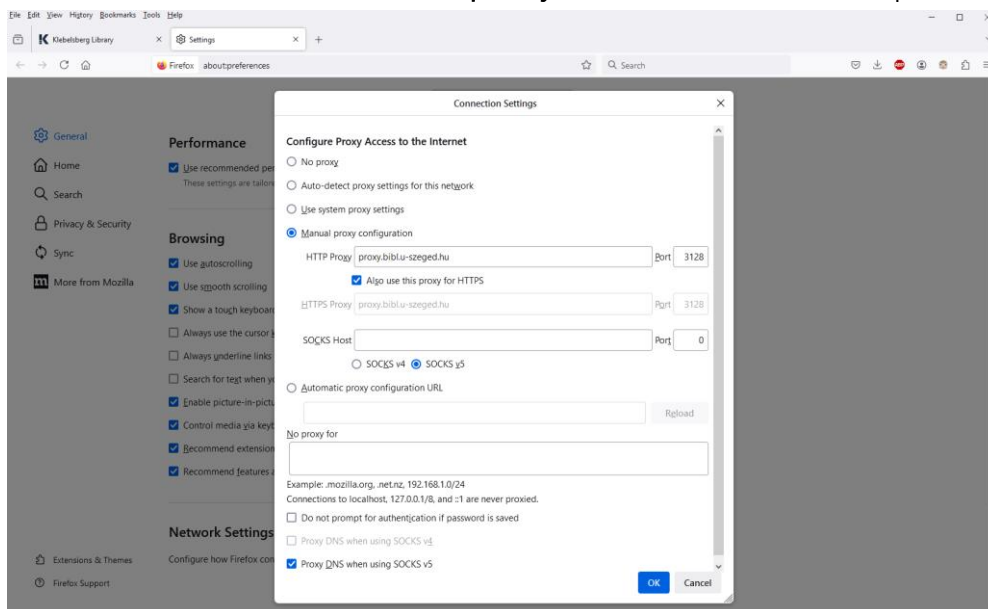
File Edit View History Bookmarks Tools Help

Klebelsberg Library × Settings × +

Firefox about:preferences

Search

General
Home
Search
Privacy & Security
Sync
More from Mozilla

Performance
Use recommended per
These settings are tailor

Browsing
Use autoscrolling
Use smooth scrolling
Show a touch keyboard
Always use the cursor
Always underline links
Search for text when y
Enable picture-in-pictu
Control media via keyb
Recommend extension
Recommend features

Network Settings
Configure how Firefox con

Extensions & Themes
Firefox Support

Connection Settings ×

Configure Proxy Access to the Internet
No proxy
Auto-detect proxy settings for this network
Use system proxy settings
Manual proxy configuration
HTTP Proxy proxy.bibl.u-szeged.hu Port 3128
Also use this proxy for HTTPS
HTTPS Proxy proxy.bibl.u-szeged.hu Port 3128
SOCKS Host Port 0
SOCKS v4 SOCKS v5
Automatic proxy configuration URL
Reload
No proxy for

Example: .mozilla.org, .net.nz, 192.168.1.0/24
Connections to localhost, 127.0.0.1/8, and ::1 are never proxied.
Do not prompt for authentication if password is saved
Proxy DNS when using SOCKS v4
Proxy DNS when using SOCKS v5
OK Cancel